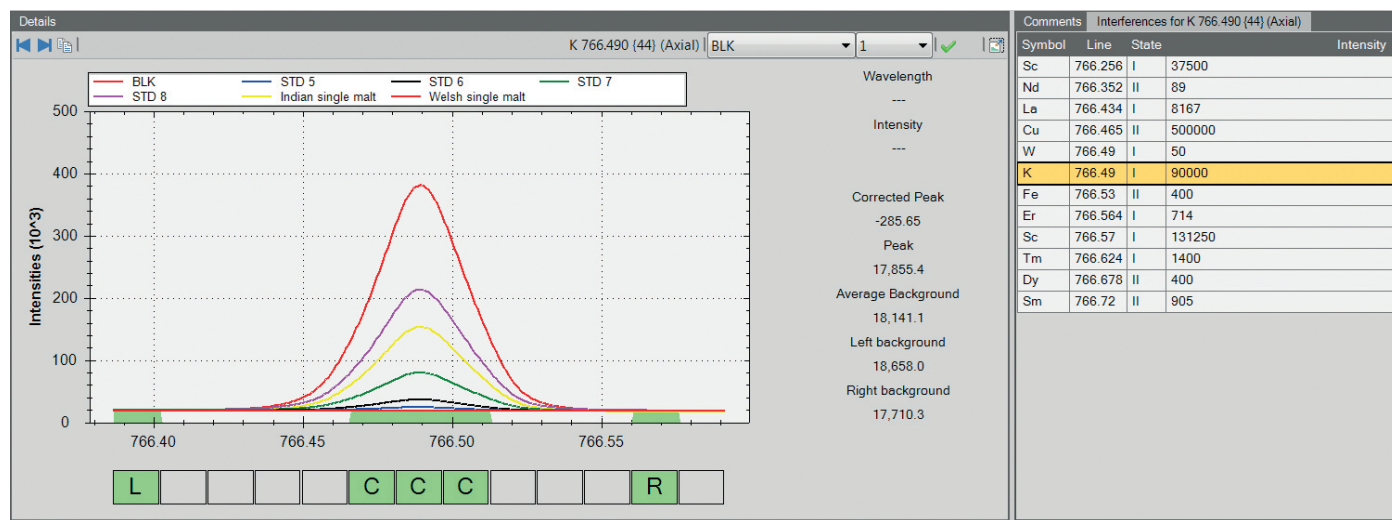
Details

K 766.490 {44} (Axial) BLK 1

BLK STD 5 STD 6 STD 7
STD 8 Indian single malt Welsh single malt

500
400
300
200
100
0

Intensities (10^3)

766.40 766.45 766.50 766.55

L C C C R

Wavelength
---
Intensity
---

Corrected Peak
-285.65
Peak
17,855.4
Average Background
18,141.1
Left background
18,658.0
Right background
17,710.3

Comments Interferences for K 766.490 {44} (Axial)

| Symbol | Line | State | Intensity |
|---|---|---|---|
| Sc | 766.256 | I | 37500 |
| Nd | 766.352 | II | 89 |
| La | 766.434 | II | 8167 |
| Cu | 766.465 | II | 500000 |
| W | 766.49 | I | 50 |
| K | 766.49 | I | 90000 |
| Fe | 766.53 | II | 400 |
| Er | 766.564 | I | 714 |
| Sc | 766.57 | I | 131250 |
| Tm | 766.624 | I | 1400 |
| Dy | 766.678 | II | 400 |
| Sm | 766.72 | II | 905 |